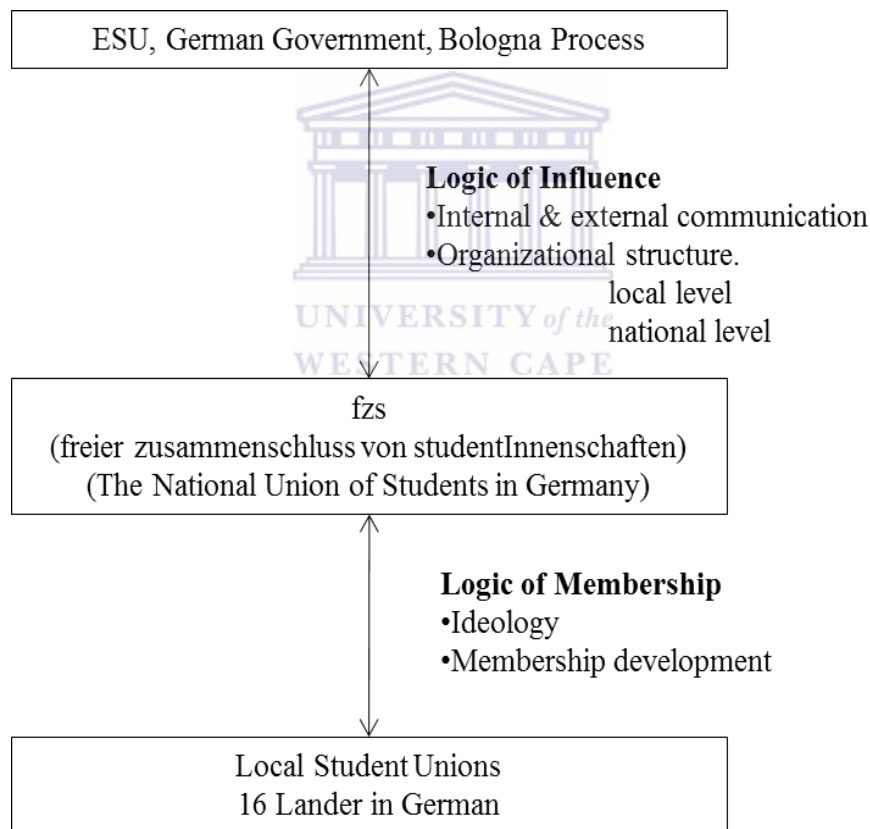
ESU, German Government, Bologna Process

Logic of Influence
•Internal & external communication
•Organizational structure.
local level
national level

UNIVERSITY of the
WESTERN CAPE

fzs
(freier zusammenschluss von studentInnenschaften)
(The National Union of Students in Germany)

Logic of Membership
•Ideology
•Membership development

Local Student Unions
16 Lander in German